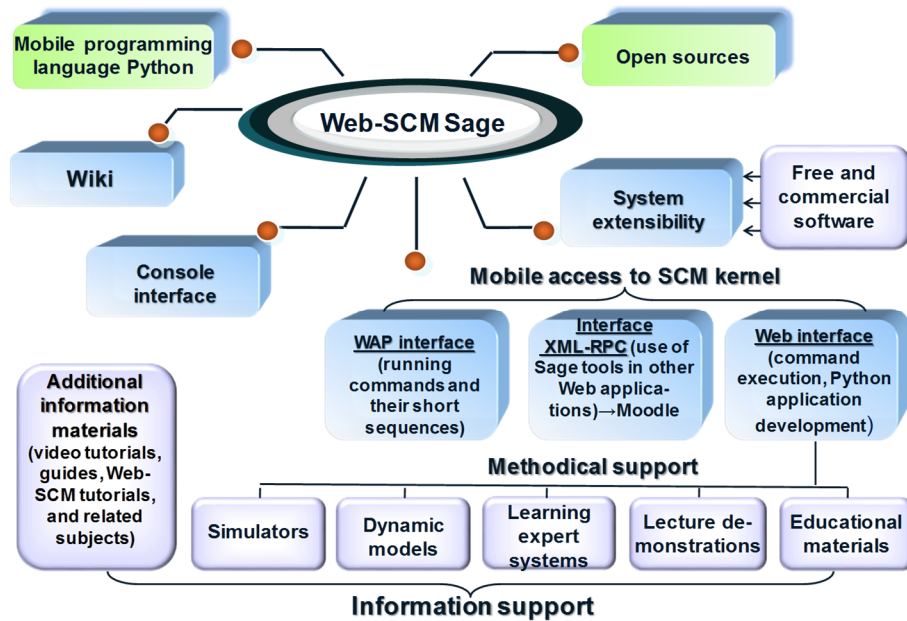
Mobile programming language Python

Open sources

Web-SCM Sage

Wiki

System extensibility

Free and commercial software

Console interface

Mobile access to SCM kernel

WAP interface (running commands and their short sequences)

Interface XML-RPC (use of Sage tools in other Web applications)→Moodle

Web interface (command execution, Python application development)

Additional information materials (video tutorials, guides, Web-SCM tutorials, and related subjects)

Methodical support

Simulators

Dynamic models

Learning expert systems

Lecture demonstrations

Educational materials

Information support